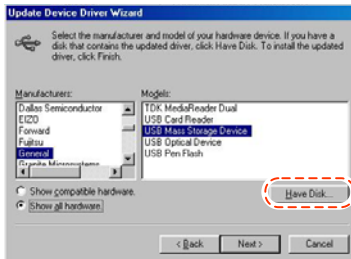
Update Device Driver Wizard

Select the manufacturer and model of your hardware device. If you have a disk that contains the updated driver, click Have Disk. To install the updated driver, click Finish.

Manufacturers:
Dallas Semiconductor
EIZO
Forward
Fujitsu
General
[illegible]

Models:
TDK MediaReader Dual
USB Card Reader
USB Mass Storage Device
USB Optical Device
USB Pen Flash

Show compatible hardware.
Show all hardware.

Have Disk...

< Back
Next >
Cancel